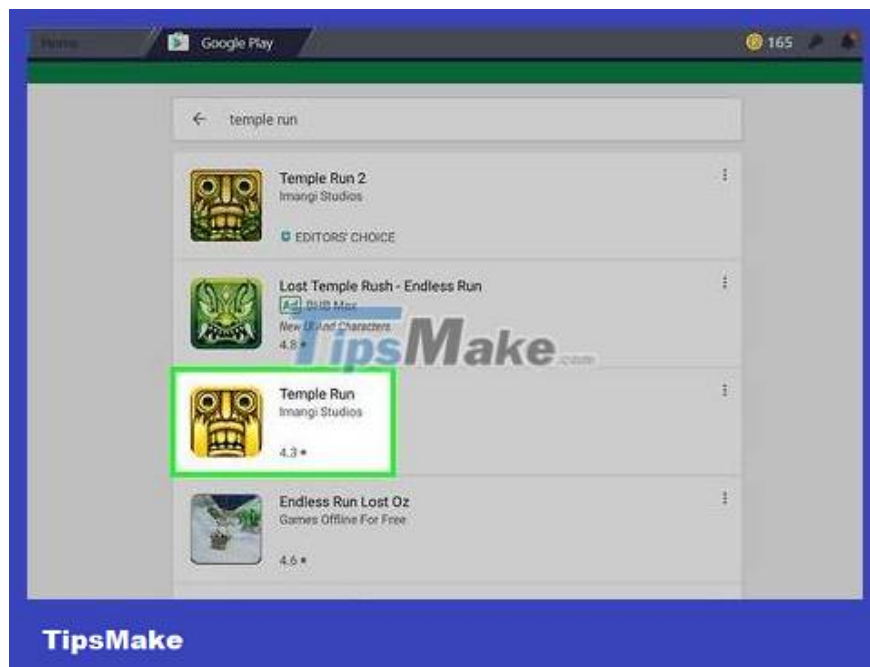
Home

Google Play

165

← temple run

Temple Run 2
Imangi Studios
EDITORS' CHOICE

Lost Temple Rush - Endless Run
Ad DUB Max
New UI and Characters
4.8 ★

TipsMake.com

Temple Run
Imangi Studios
4.3 ★

Endless Run Lost Oz
Games Offline For Free
4.6 ★

TipsMake